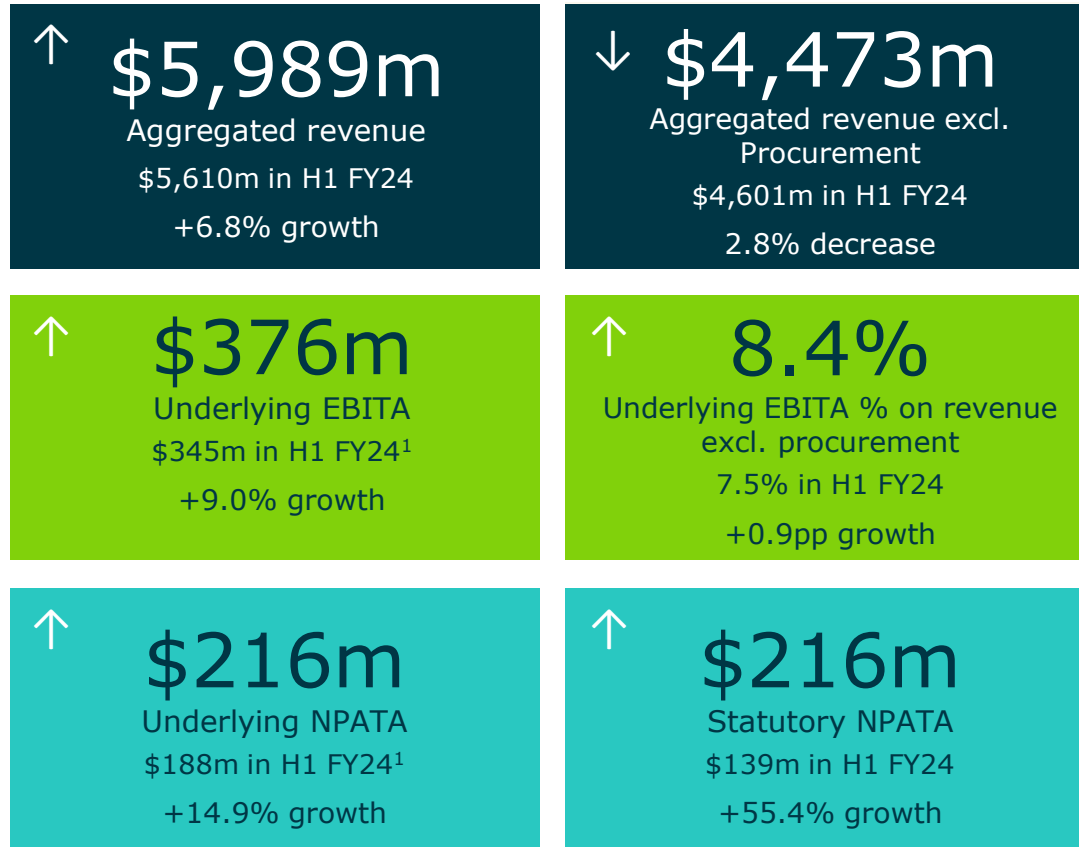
↑ $5,989m
Aggregated revenue
$5,610m in H1 FY24
+6.8% growth

↓ $4,473m
Aggregated revenue excl. Procurement
$4,601m in H1 FY24
2.8% decrease

↑ $376m
Underlying EBITA
$345m in H1 FY24$^1$
+9.0% growth

↑ 8.4%
Underlying EBITA % on revenue excl. procurement
7.5% in H1 FY24
+0.9pp growth

↑ $216m
Underlying NPATA
$188m in H1 FY24$^1$
+14.9% growth

↑ $216m
Statutory NPATA
$139m in H1 FY24
+55.4% growth